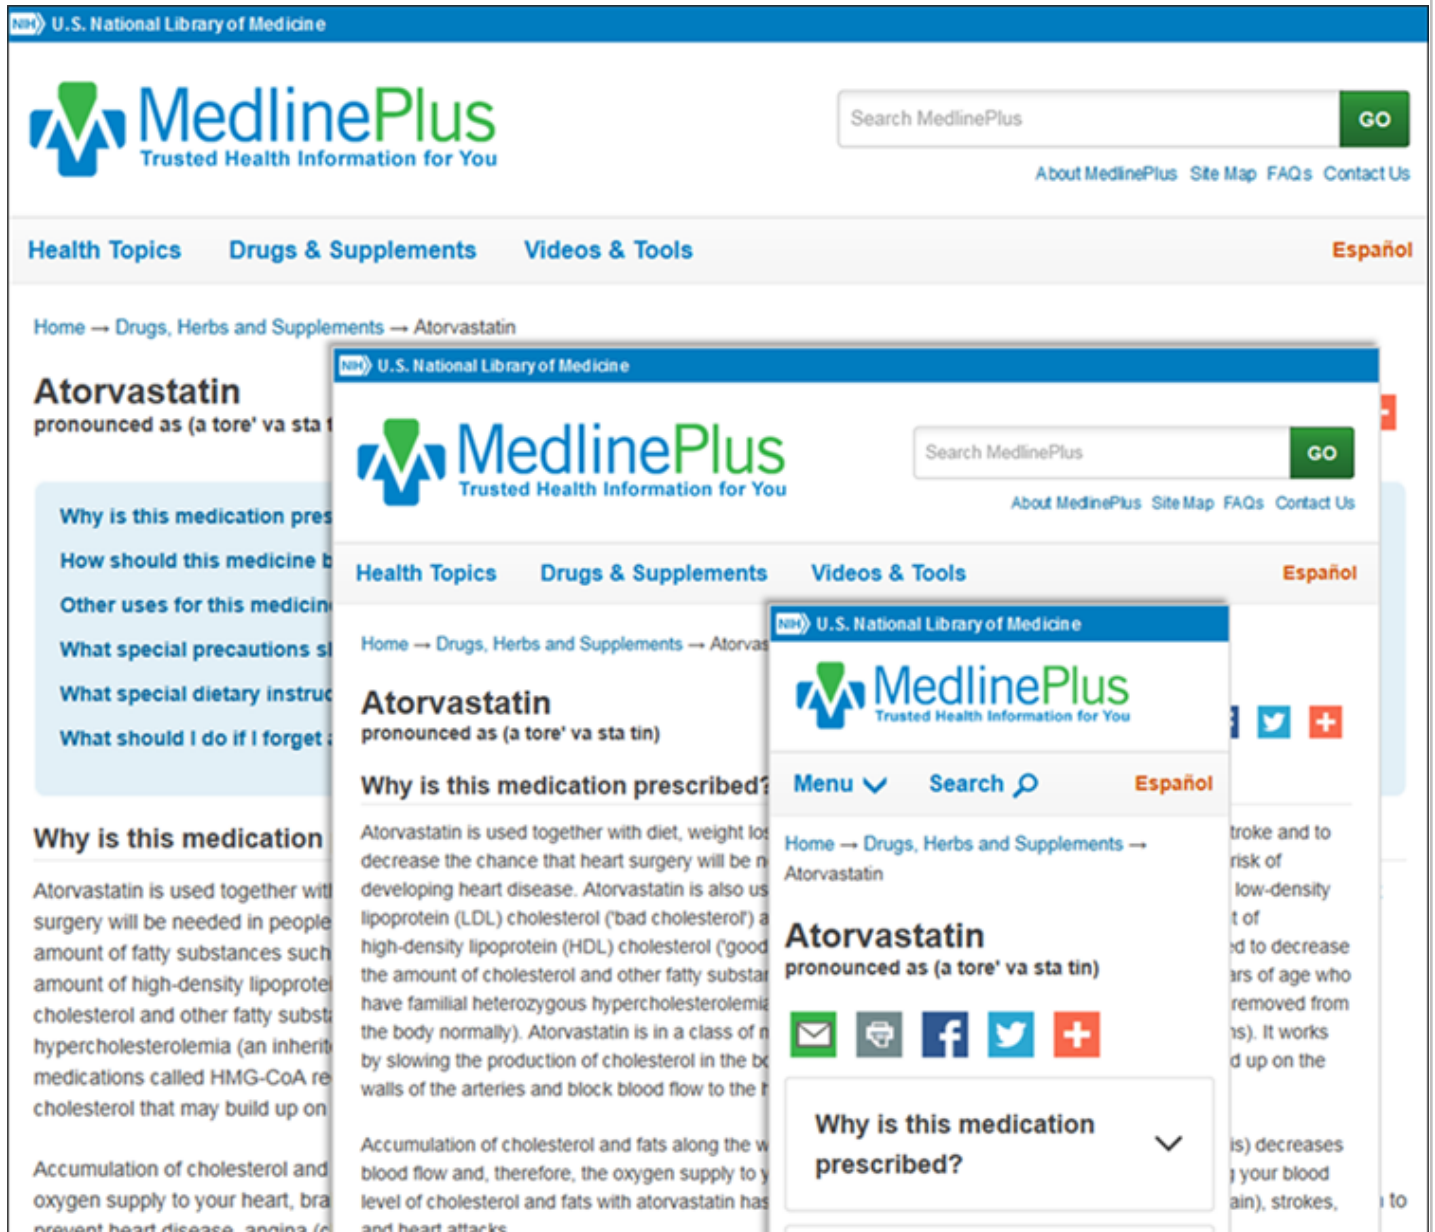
NIH U.S. National Library of Medicine

MedlinePlus
Trusted Health Information for You

Search MedlinePlus GO

About MedlinePlus Site Map FAQs Contact Us

Health Topics Drugs & Supplements Videos & Tools Español

Home → Drugs, Herbs and Supplements → Atorvastatin

Atorvastatin
pronounced as (a tore' va sta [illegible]

Why is this medication pres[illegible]
How should this medicine b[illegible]
Other uses for this medicin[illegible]
What special precautions s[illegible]
What special dietary instruc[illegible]
What should I do if I forget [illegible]

Why is this medication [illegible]

Atorvastatin is used together wit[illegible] surgery will be needed in people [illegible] amount of fatty substances such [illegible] amount of high-density lipoprote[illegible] cholesterol and other fatty subst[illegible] hypercholesterolemia (an inherit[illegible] medications called HMG-CoA re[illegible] cholesterol that may build up on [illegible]

Accumulation of cholesterol and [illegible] oxygen supply to your heart, bra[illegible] prevent heart disease, angina (c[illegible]

NIH U.S. National Library of Medicine

MedlinePlus
Trusted Health Information for You

Search MedlinePlus GO

About MedlinePlus Site Map FAQs Contact Us

Health Topics Drugs & Supplements Videos & Tools Español

Home → Drugs, Herbs and Supplements → Atorvas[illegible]

Atorvastatin
pronounced as (a tore' va sta tin)

Why is this medication prescribed?

Atorvastatin is used together with diet, weight los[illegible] decrease the chance that heart surgery will be n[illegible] developing heart disease. Atorvastatin is also us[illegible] lipoprotein (LDL) cholesterol ('bad cholesterol') a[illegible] high-density lipoprotein (HDL) cholesterol ('good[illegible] the amount of cholesterol and other fatty substa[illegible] have familial heterozygous hypercholesterolemi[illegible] the body normally). Atorvastatin is in a class of m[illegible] by slowing the production of cholesterol in the bo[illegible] walls of the arteries and block blood flow to the h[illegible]

Accumulation of cholesterol and fats along the w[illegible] blood flow and, therefore, the oxygen supply to y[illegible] level of cholesterol and fats with atorvastatin has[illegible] and heart attacks.

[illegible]troke and to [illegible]risk of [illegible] low-density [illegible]t of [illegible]d to decrease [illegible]rs of age who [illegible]removed from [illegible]s). It works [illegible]d up on the

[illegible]is) decreases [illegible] your blood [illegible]ain), strokes, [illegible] to

NIH U.S. National Library of Medicine

MedlinePlus
Trusted Health Information for You

Menu Search Español

Home → Drugs, Herbs and Supplements → Atorvastatin

Atorvastatin
pronounced as (a tore' va sta tin)

Why is this medication prescribed?